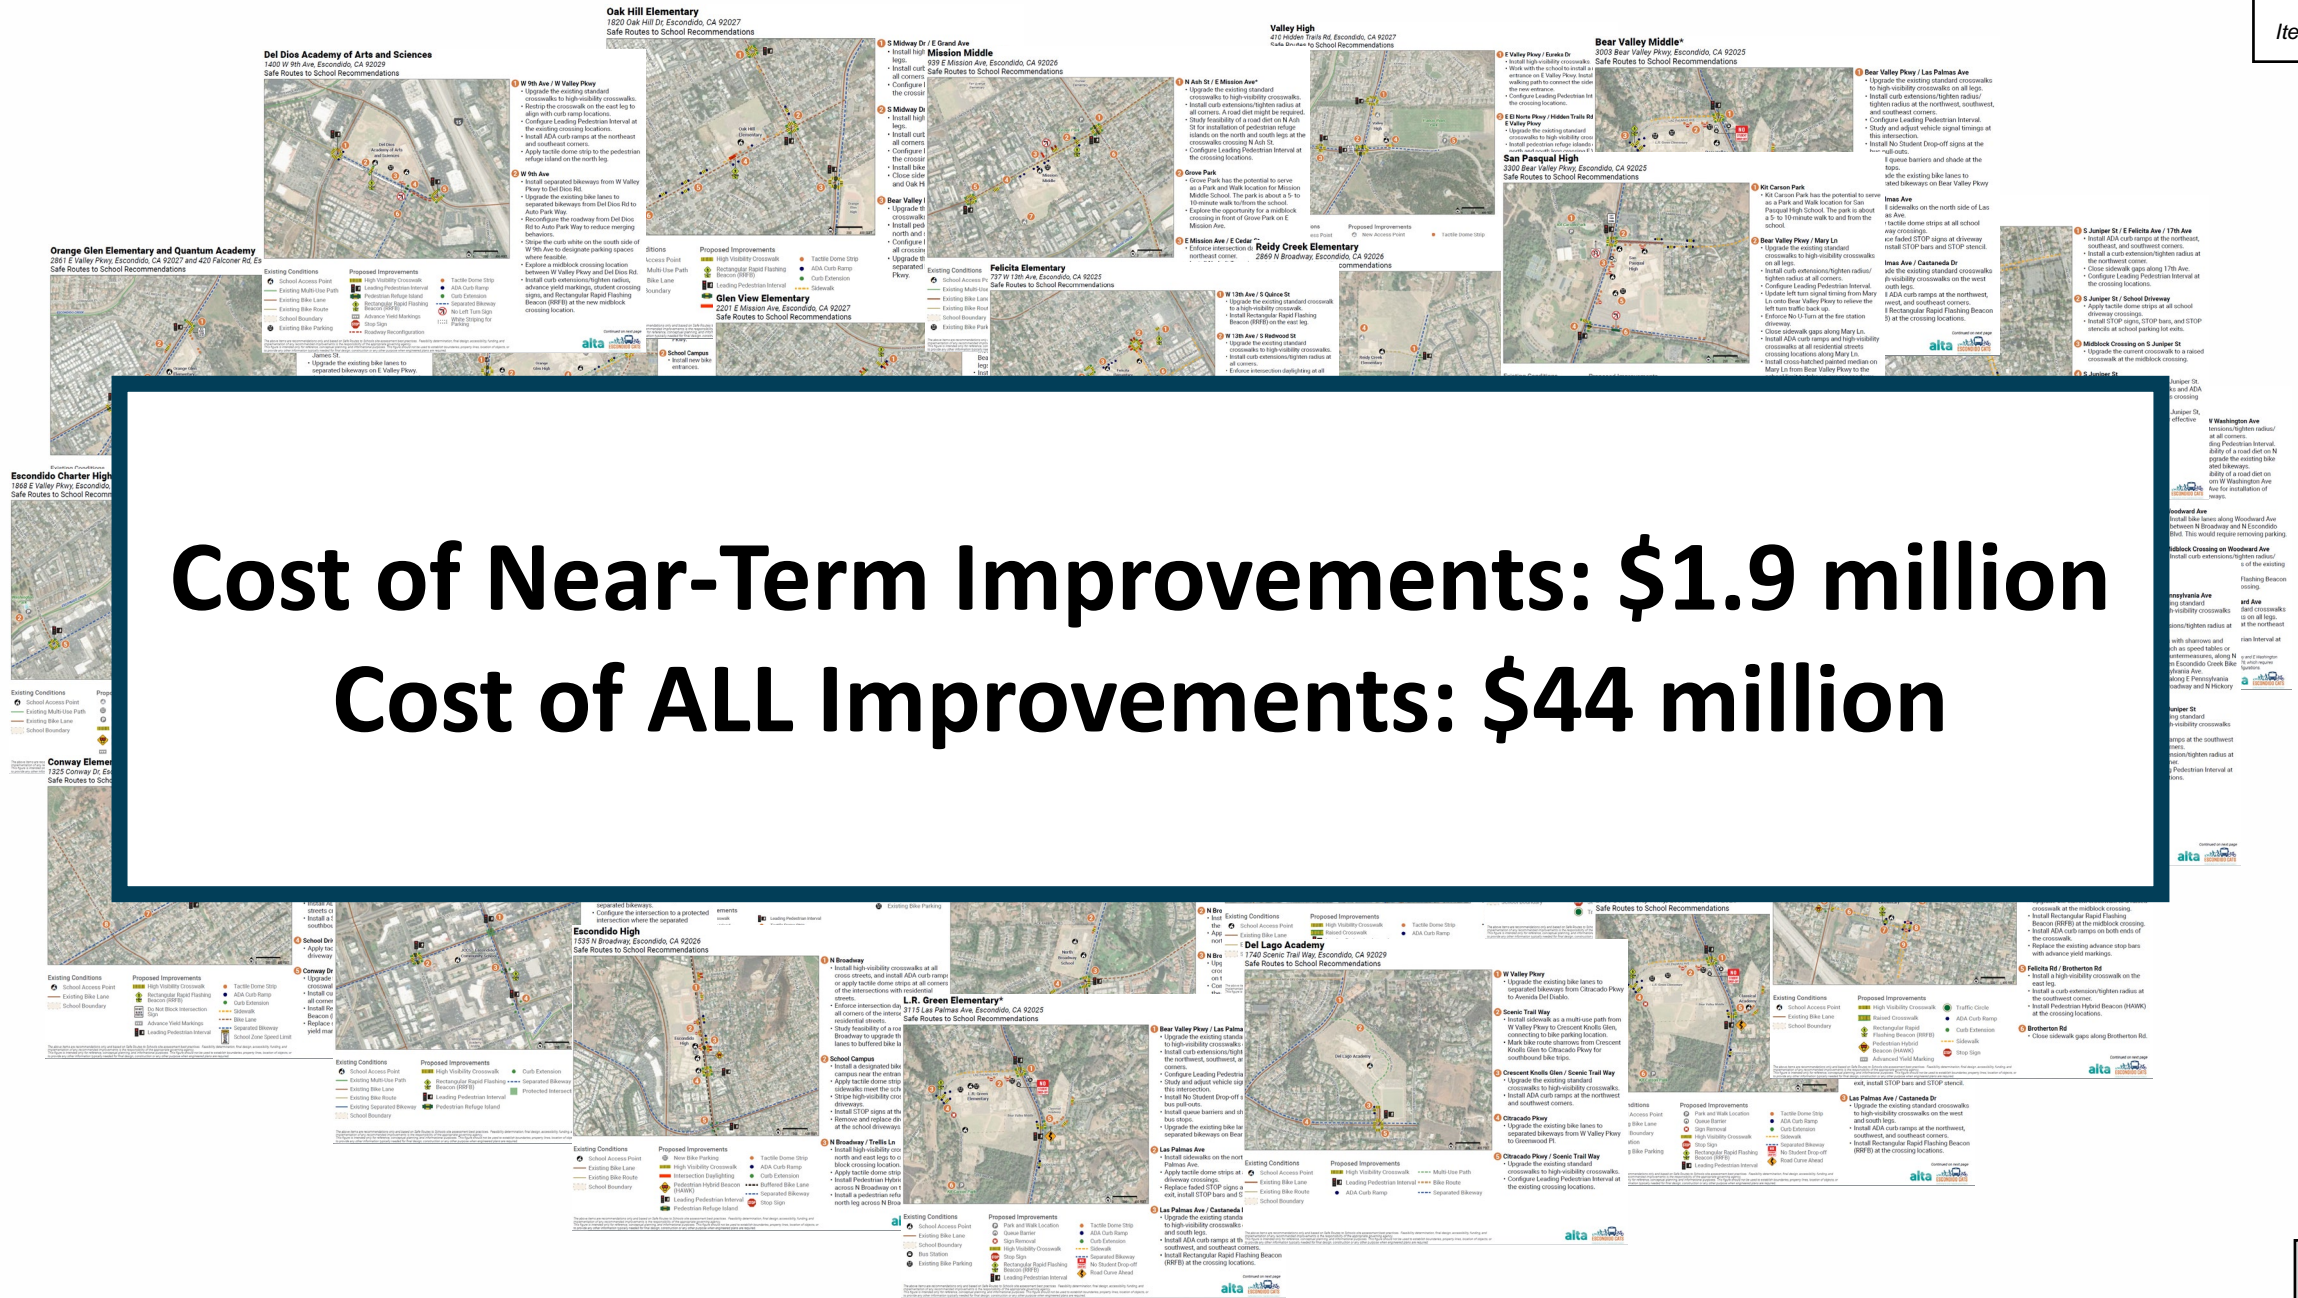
Cost of Near-Term Improvements: $1.9 million
Cost of ALL Improvements: $44 million

Oak Hill Elementary
1820 Oak Hill Dr, Escondido, CA 92027
Safe Routes to School Recommendations

Del Dios Academy of Arts and Sciences
1400 W 9th Ave, Escondido, CA 92029
Safe Routes to School Recommendations

Mission Middle
939 E Mission Ave, Escondido, CA 92026
Safe Routes to School Recommendations

Valley High
410 Hidden Trails Rd, Escondido, CA 92027

Bear Valley Middle*
3003 Bear Valley Pkwy, Escondido, CA 92025
Safe Routes to School Recommendations

San Pasqual High
3300 Bear Valley Pkwy, Escondido, CA 92025
Safe Routes to School Recommendations

Orange Glen Elementary and Quantum Academy
2861 E Valley Pkwy, Escondido, CA 92027 and 420 Falconer Rd, Es
Safe Routes to School Recommendations

Glen View Elementary
2201 E Mission Ave, Escondido, CA 92027
Safe Routes to School Recommendations

Reidy Creek Elementary
2869 N Broadway, Escondido, CA 92026

Felicita Elementary
737 W 13th Ave, Escondido, CA 92025
Safe Routes to School Recommendations

Escondido Charter High
1868 E Valley Pkwy, Escondido,
Safe Routes to School Recomm

Conway Elemen
1325 Conway Dr, Es
Safe Routes to Scho

Escondido High
1535 N Broadway, Escondido, CA 92026
Safe Routes to School Recommendations

L.R. Green Elementary*
3115 Las Palmas Ave, Escondido, CA 92025
Safe Routes to School Recommendations

Del Lago Academy
1740 Scenic Trail Way, Escondido, CA 92029
Safe Routes to School Recommendations

Ite